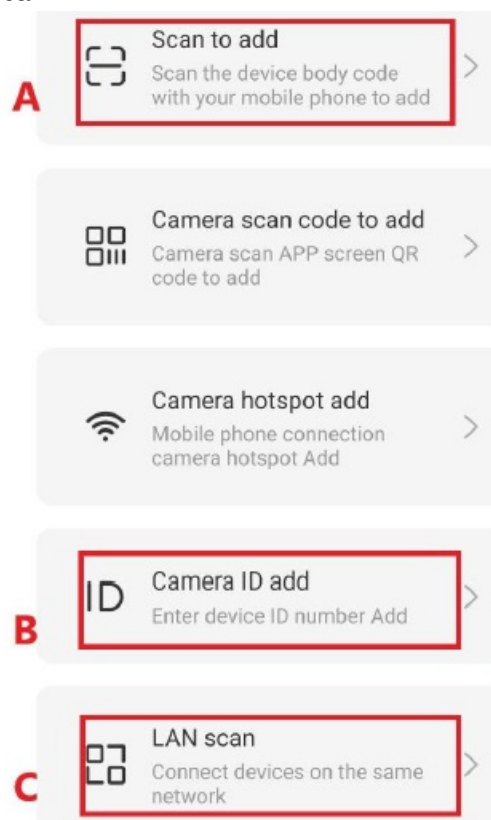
A

Scan to add
Scan the device body code with your mobile phone to add

Camera scan code to add
Camera scan APP screen QR code to add

Camera hotspot add
Mobile phone connection camera hotspot Add

B

ID

Camera ID add
Enter device ID number Add

C

LAN scan
Connect devices on the same network